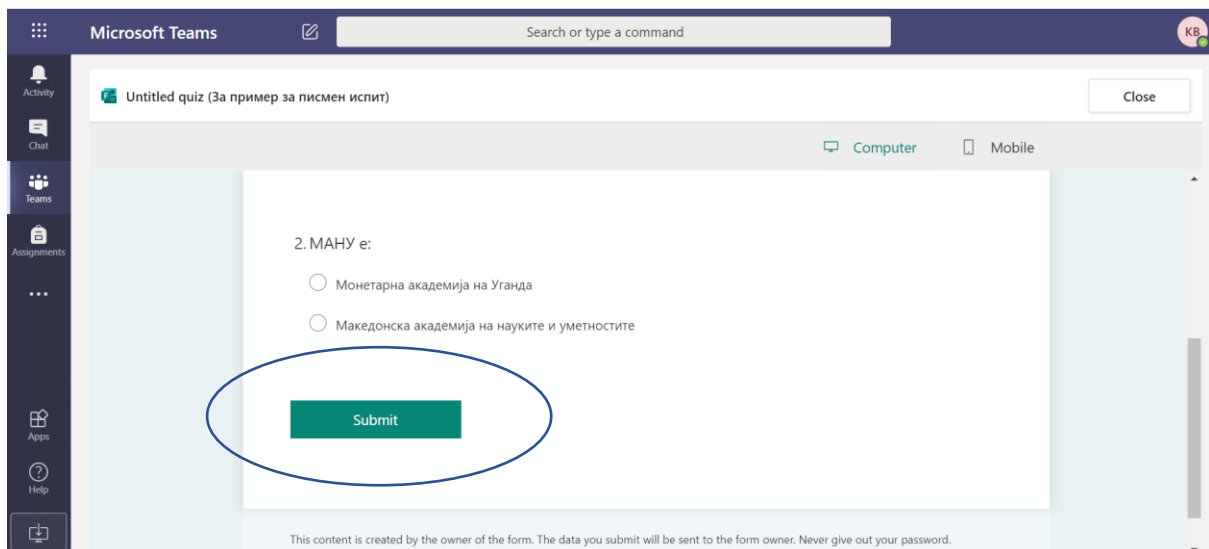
Microsoft Teams

Search or type a command

KB

Activity

Chat

Teams

Assignments

...

Apps

Help

Untitled quiz (За пример за писмен испит)

Close

Computer

Mobile

2. МАНУ е:

Монетарна академија на Уганда

Македонска академија на науките и уметностите

Submit

This content is created by the owner of the form. The data you submit will be sent to the form owner. Never give out your password.